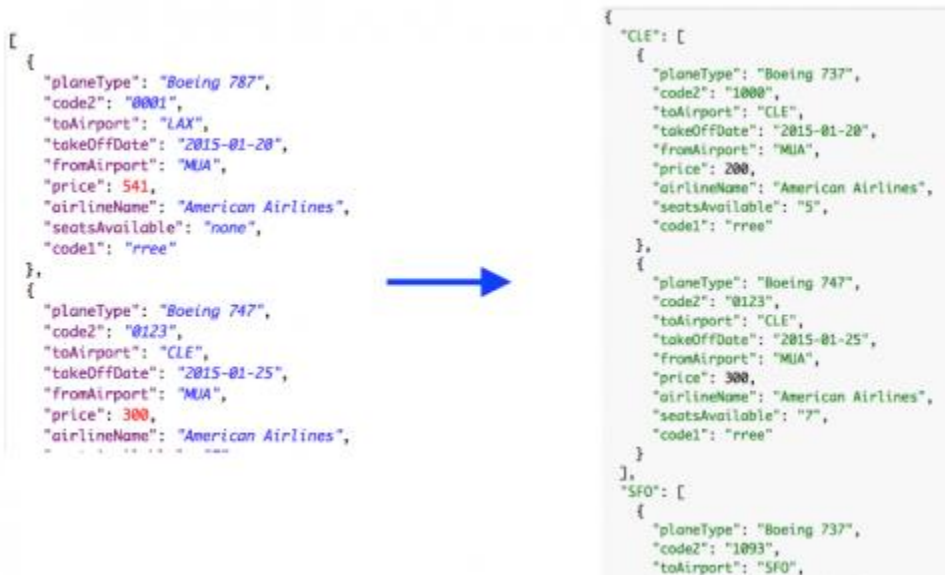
[
  {
    "planeType": "Boeing 787",
    "code2": "0001",
    "toAirport": "LAX",
    "takeOffDate": "2015-01-20",
    "fromAirport": "MUA",
    "price": 541,
    "airlineName": "American Airlines",
    "seatsAvailable": "none",
    "code1": "rree"
  },
  {
    "planeType": "Boeing 747",
    "code2": "0123",
    "toAirport": "CLE",
    "takeOffDate": "2015-01-25",
    "fromAirport": "MUA",
    "price": 300,
    "airlineName": "American Airlines",
    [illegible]

{
  "CLE": [
    {
      "planeType": "Boeing 737",
      "code2": "1000",
      "toAirport": "CLE",
      "takeOffDate": "2015-01-20",
      "fromAirport": "MUA",
      "price": 200,
      "airlineName": "American Airlines",
      "seatsAvailable": "5",
      "code1": "rree"
    },
    {
      "planeType": "Boeing 747",
      "code2": "0123",
      "toAirport": "CLE",
      "takeOffDate": "2015-01-25",
      "fromAirport": "MUA",
      "price": 300,
      "airlineName": "American Airlines",
      "seatsAvailable": "7",
      "code1": "rree"
    }
  ],
  "SFO": [
    {
      "planeType": "Boeing 737",
      "code2": "1093",
      "toAirport": "SFO",